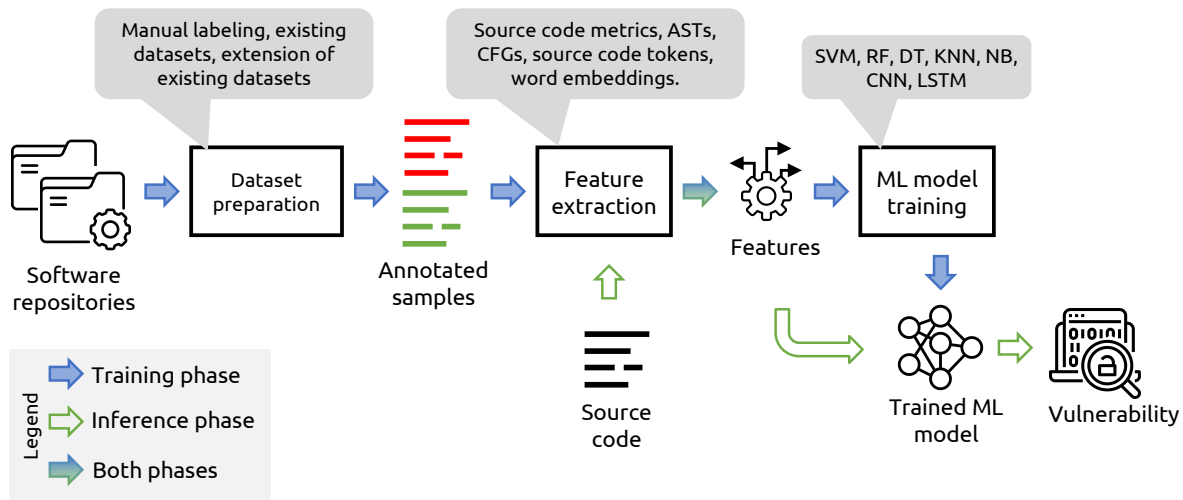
Manual labeling, existing datasets, extension of existing datasets

Source code metrics, ASTs, CFGs, source code tokens, word embeddings.

SVM, RF, DT, KNN, NB, CNN, LSTM

Software repositories

Dataset preparation

Annotated samples

Feature extraction

Features

ML model training

Source code

Trained ML model

Vulnerability

Legend

Training phase

Inference phase

Both phases